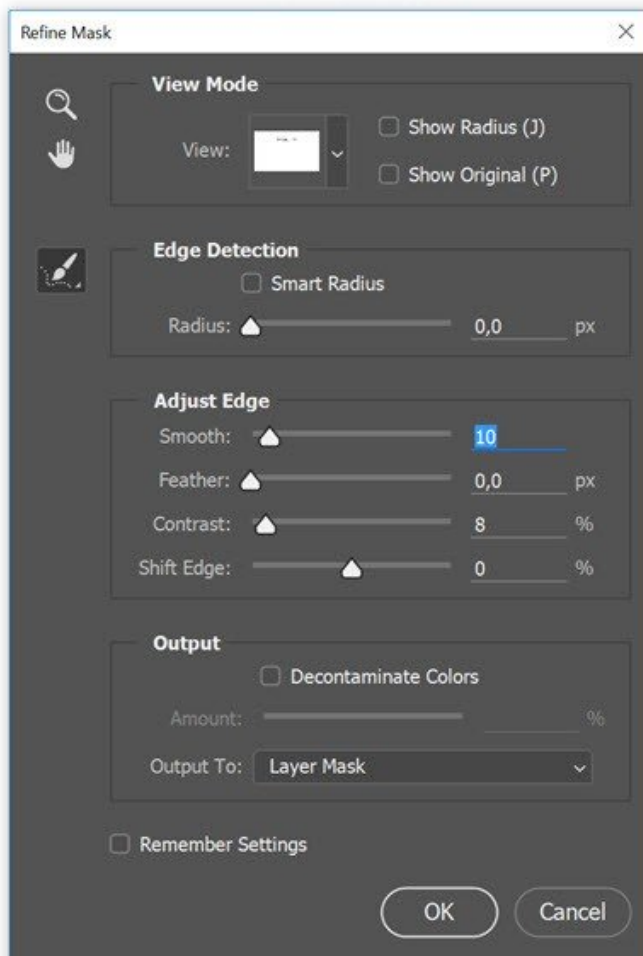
Refine Mask

View Mode

View:

Show Radius (J)

Show Original (P)

Edge Detection

Smart Radius

Radius: 0,0 px

Adjust Edge

Smooth: 10

Feather: 0,0 px

Contrast: 8 %

Shift Edge: 0 %

Output

Decontaminate Colors

Amount: %

Output To: Layer Mask

Remember Settings

OK

Cancel